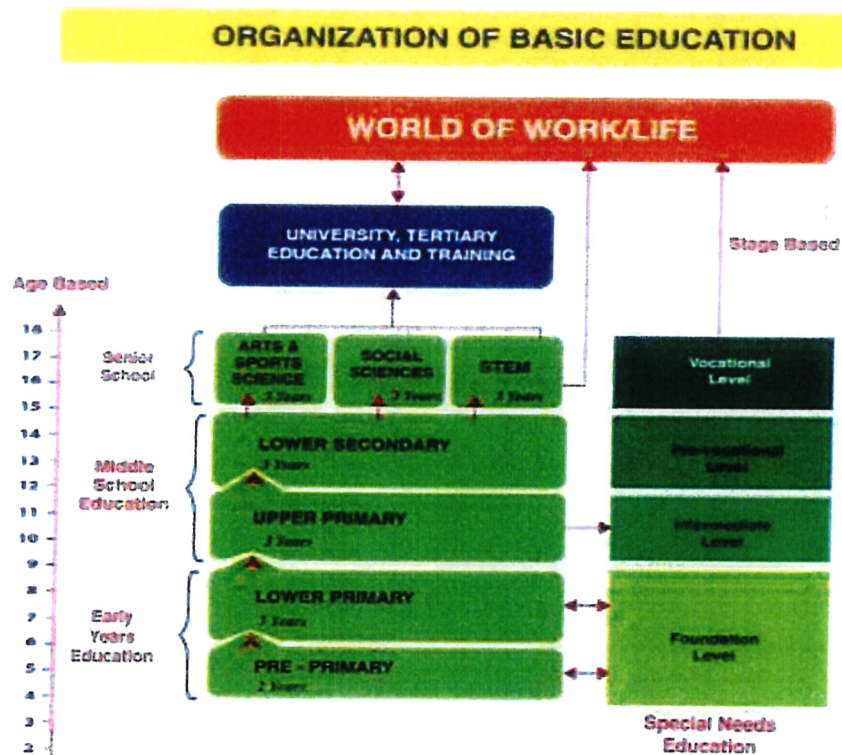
ORGANIZATION OF BASIC EDUCATION

WORLD OF WORK/LIFE

UNIVERSITY, TERTIARY EDUCATION AND TRAINING

Stage Based

Age Based

18
17
16
15
14
13
12
11
10
9
8
7
6
5
4
3
2

Senior School

ARTS & SPORTS SCIENCE
3 Years

SOCIAL SCIENCES
3 Years

STEM
3 Years

Vocational Level

Middle School Education

LOWER SECONDARY
3 Years

Pre-vocational Level

UPPER PRIMARY
3 Years

Intermediate Level

Early Years Education

LOWER PRIMARY
3 Years

Foundation Level

PRE - PRIMARY
2 Years

Special Needs Education